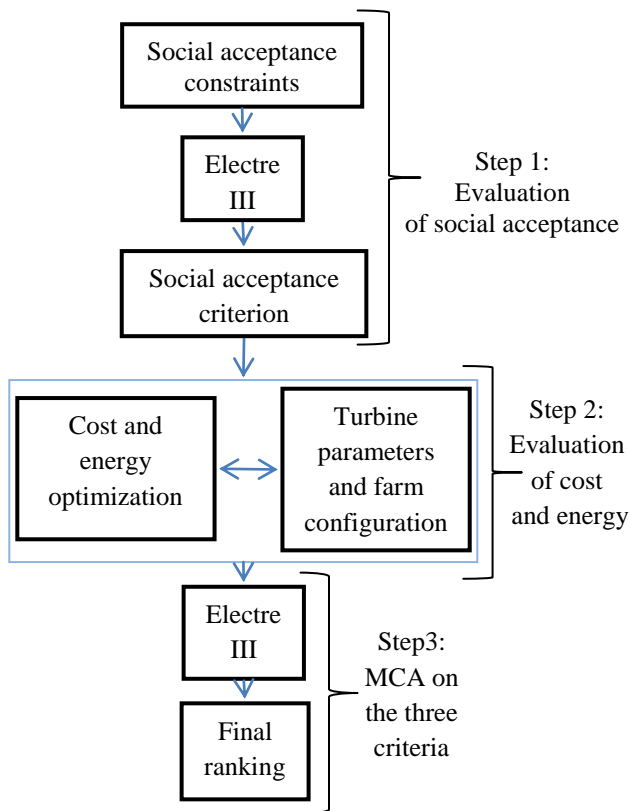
Social acceptance constraints

Electre III

Social acceptance criterion

Step 1: Evaluation of social acceptance

Cost and energy optimization

Turbine parameters and farm configuration

Step 2: Evaluation of cost and energy

Electre III

Final ranking

Step3: MCA on the three criteria